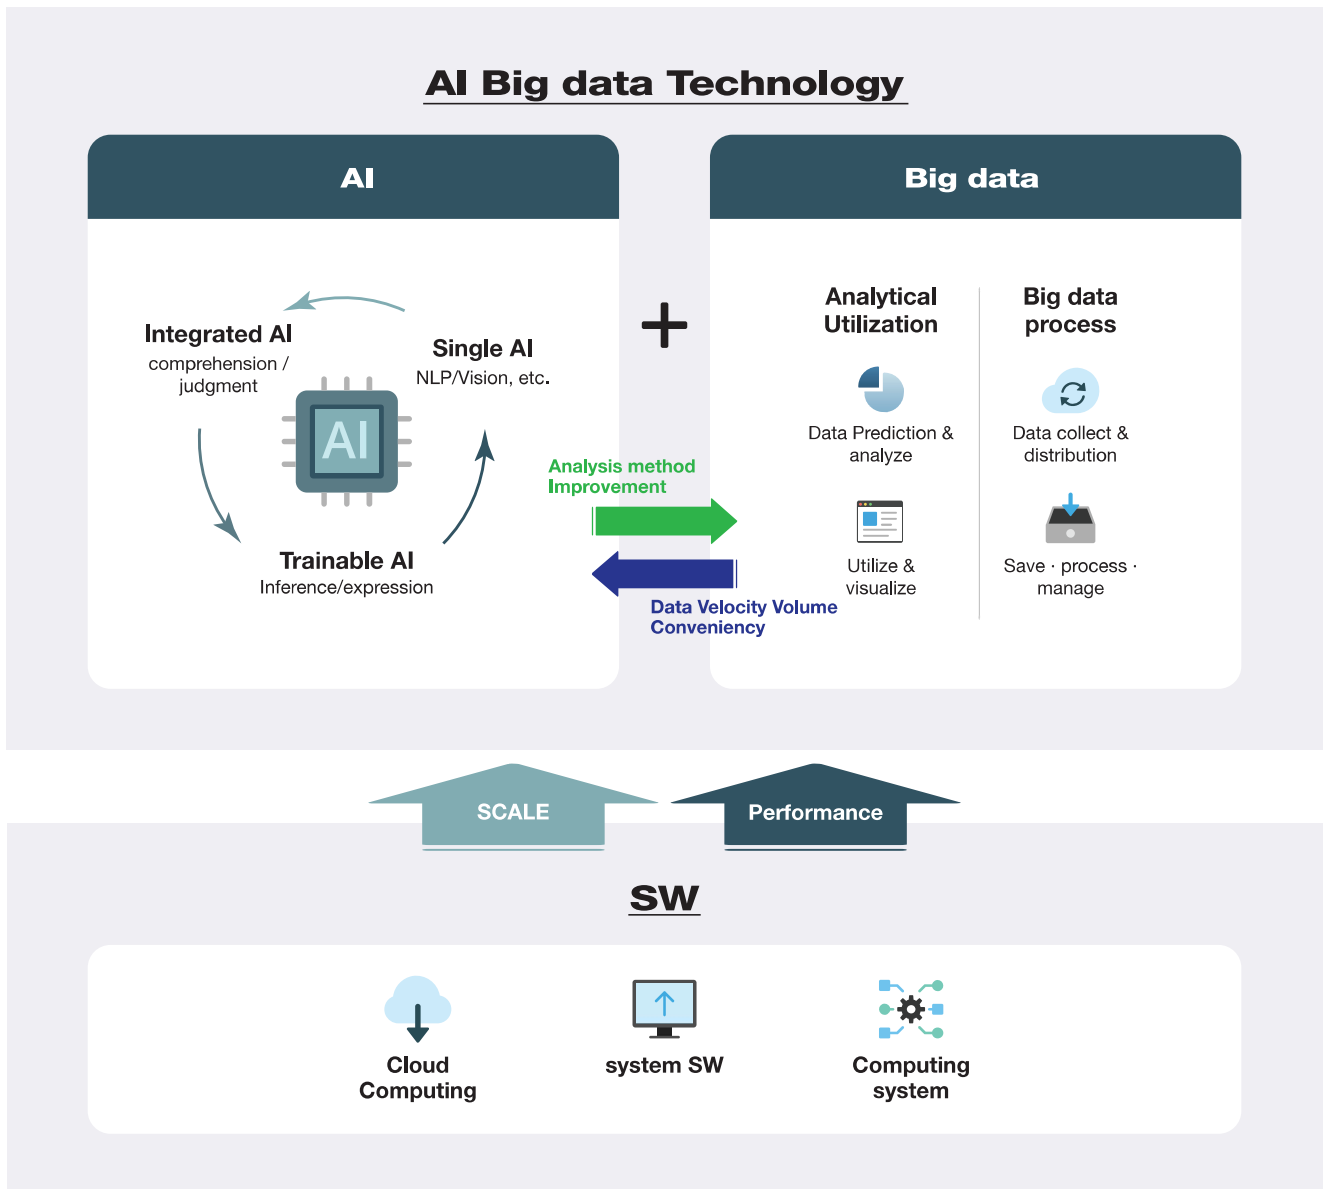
AI Big data Technology

AI

Integrated AI
comprehension / judgment

Single AI
NLP/Vision, etc.

AI

Trainable AI
Inference/expression

+

Analysis method Improvement

Data Velocity Volume Conveniency

Big data

Analytical Utilization

Data Prediction & analyze

Utilize & visualize

Big data process

Data collect & distribution

Save · process · manage

SCALE

Performance

SW

Cloud Computing

system SW

Computing system